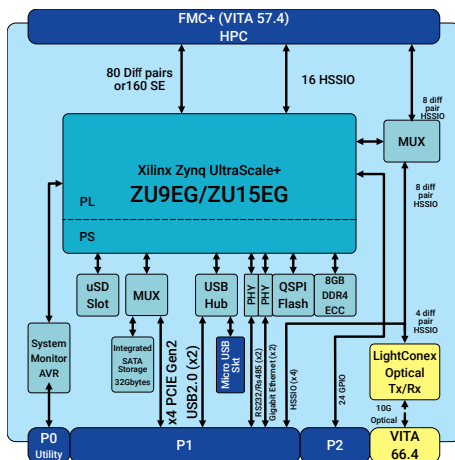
FMC+ (VITA 57.4)
HPC

80 Diff pairs or160 SE

16 HSSIO

8 diff pair HSSIO

MUX

Xilinx Zynq UltraScale+
ZU9EG/ZU15EG

PL

PS

8 diff pair HSSIO

uSD Slot

MUX

USB Hub

PHY

PHY

QSPI Flash

8GB DDR4 ECC

4 diff pair HSSIO

System Monitor AVR

Integrated SATA Storage 32Gbytes

x4 PCIE Gen2

USB2.0 (x2)

Micro USB Skt

RS232/Rs485 (x2)

Gigabit Ethernet (x2)

HSSIO (x4)

24 GPIO

LightConex Optical Tx/Rx

10G Optical

P0 Utility

P1

P2

VITA 66.4